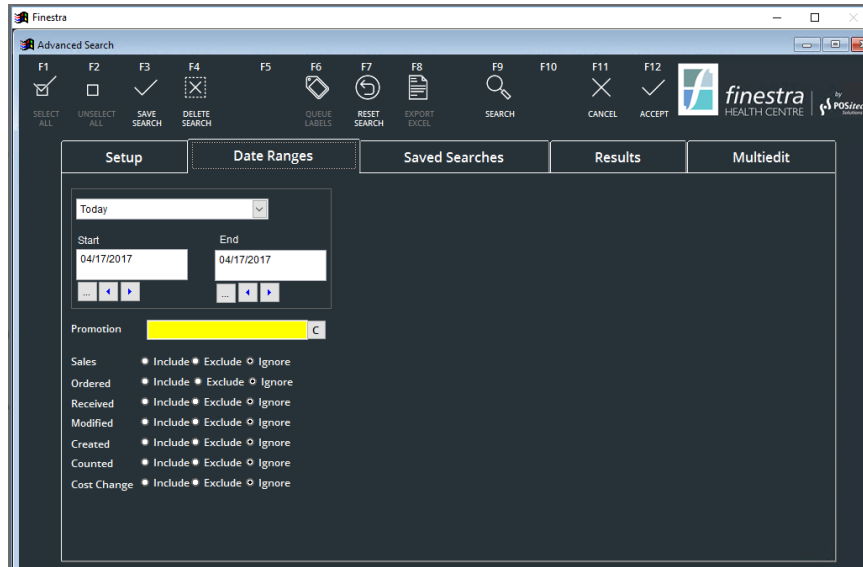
Finestra

Advanced Search

F1 SELECT ALL
F2 UNSELECT ALL
F3 SAVE SEARCH
F4 DELETE SEARCH
F5
F6 QUEUE LABELS
F7 RESET SEARCH
F8 EXPORT EXCEL
F9 SEARCH
F10
F11 CANCEL
F12 ACCEPT

finestra HEALTH CENTRE by POSitech Solutions

Setup | Date Ranges | Saved Searches | Results | Multiedit

Today

Start
04/17/2017
...

End
04/17/2017
...

Promotion C

Sales Include Exclude Ignore
Ordered Include Exclude Ignore
Received Include Exclude Ignore
Modified Include Exclude Ignore
Created Include Exclude Ignore
Counted Include Exclude Ignore
Cost Change Include Exclude Ignore